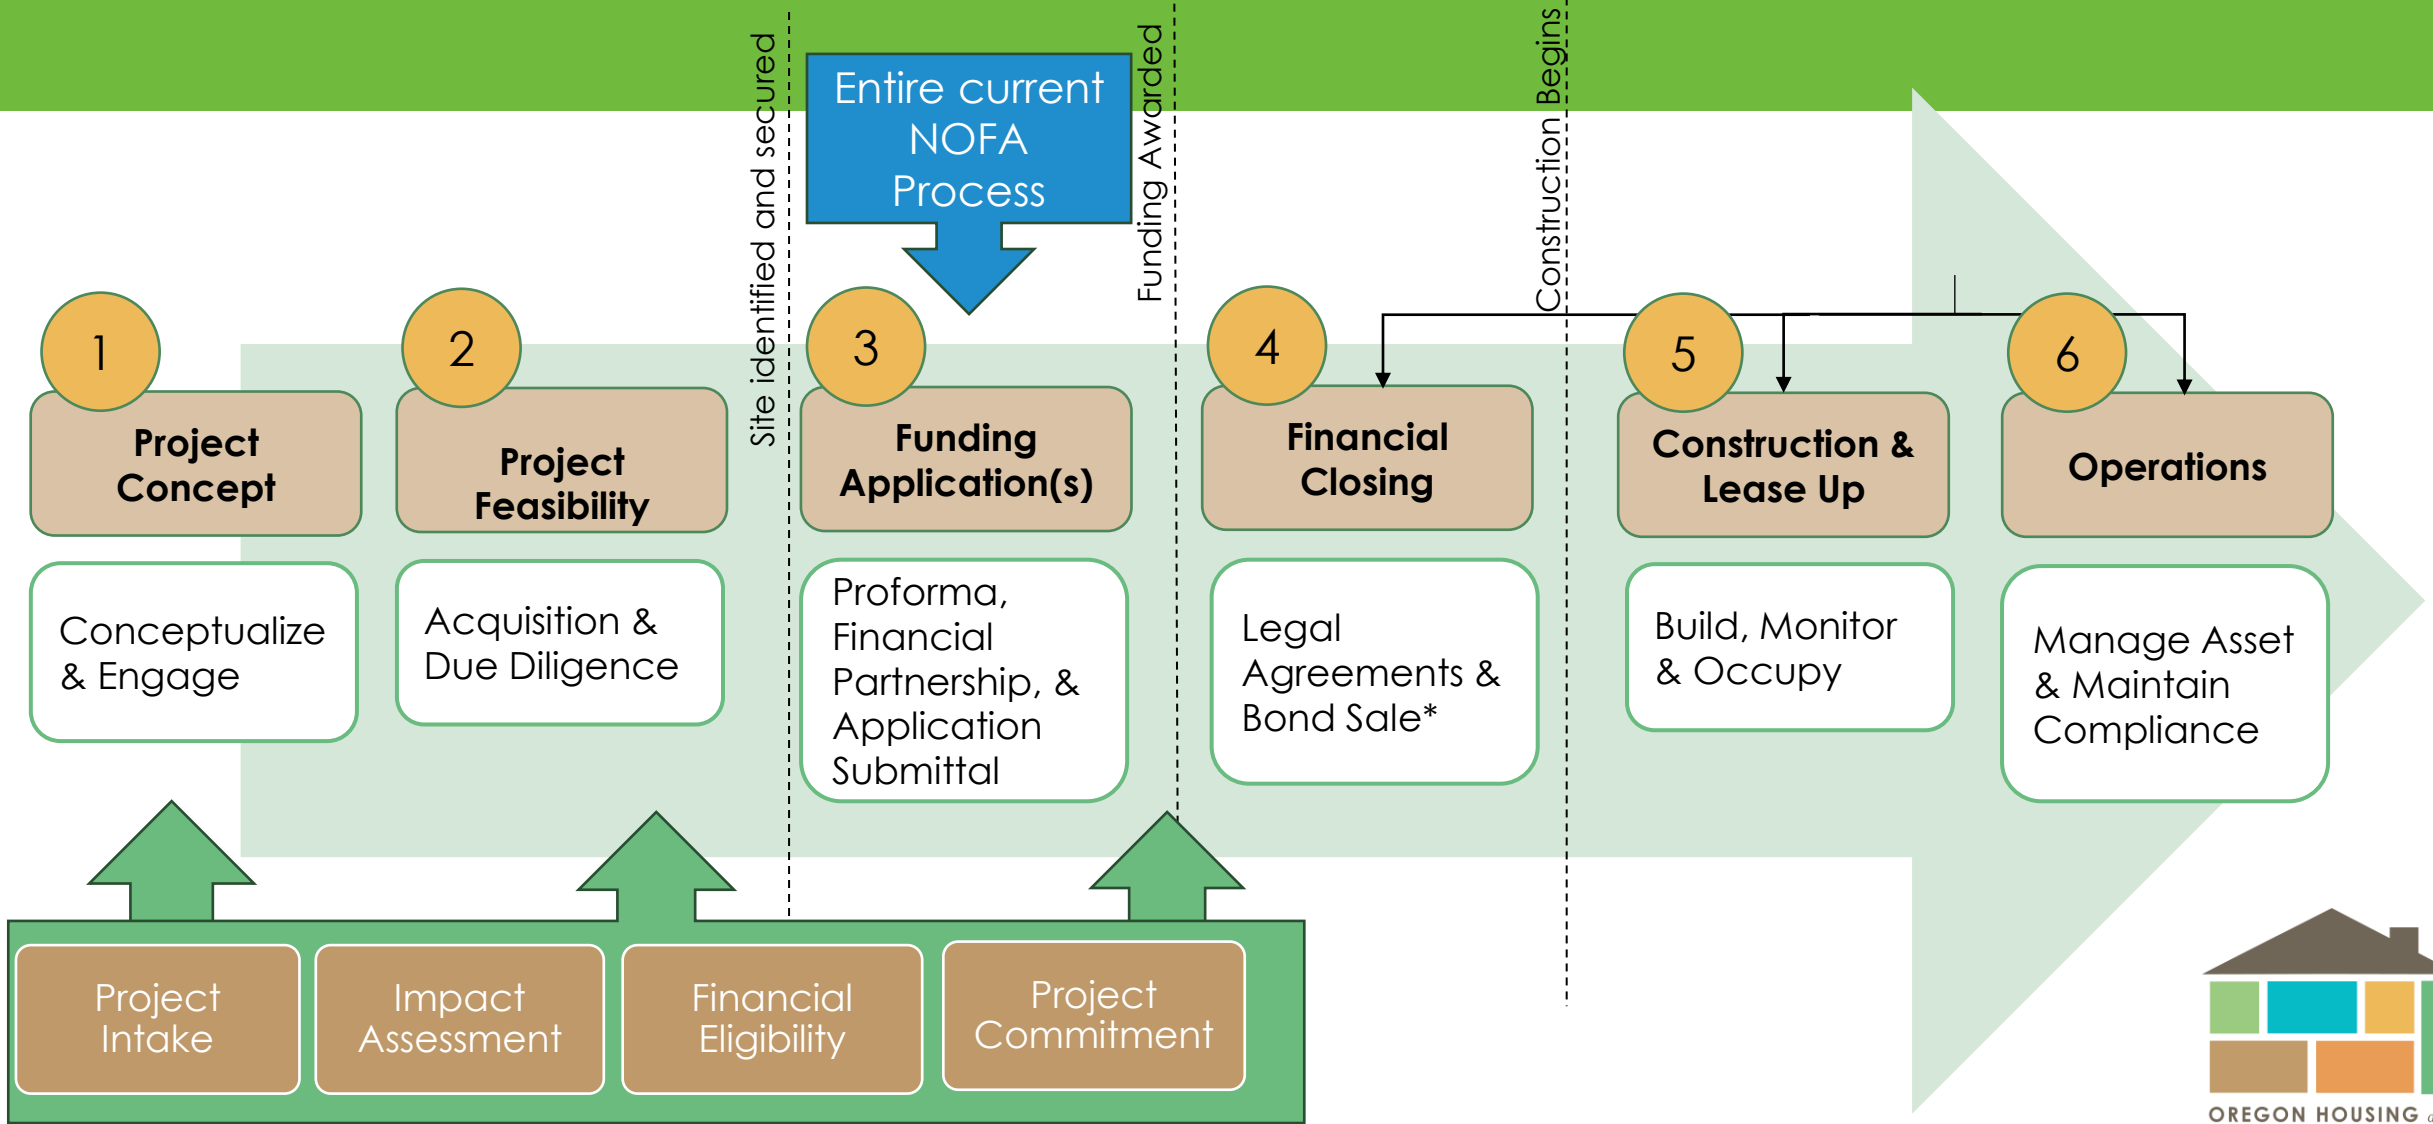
Entire current NOFA Process

Site identified and secured

Funding Awarded

Construction Begins

1
Project Concept
Conceptualize & Engage

2
Project Feasibility
Acquisition & Due Diligence

3
Funding Application(s)
Proforma, Financial Partnership, & Application Submittal

4
Financial Closing
Legal Agreements & Bond Sale*

5
Construction & Lease Up
Build, Monitor & Occupy

6
Operations
Manage Asset & Maintain Compliance

Project Intake

Impact Assessment

Financial Eligibility

Project Commitment

OREGON HOUSING